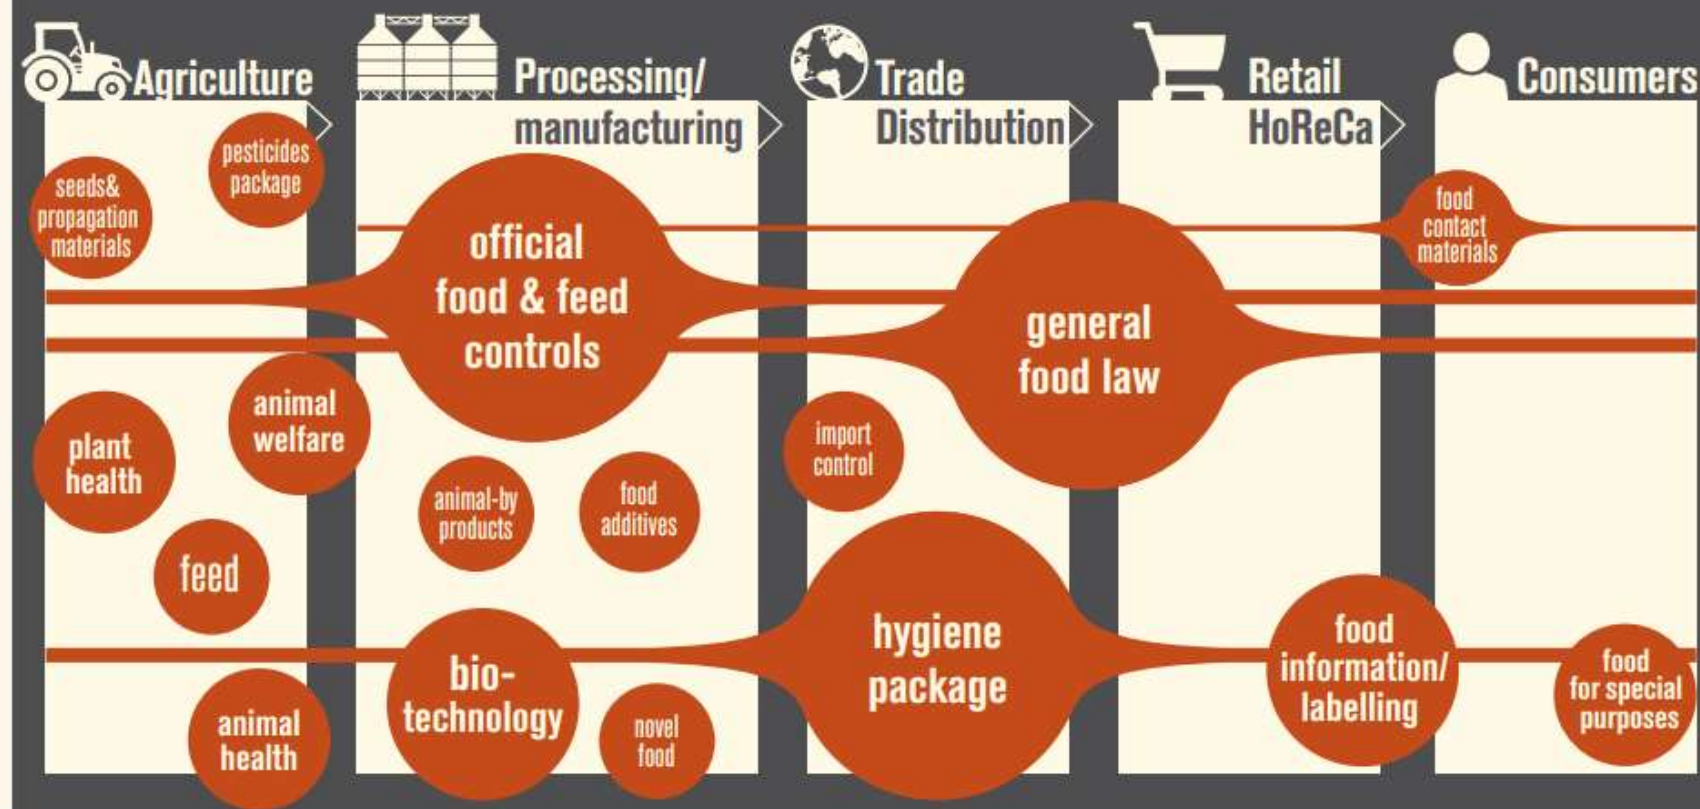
Agriculture

Processing/ manufacturing

Trade Distribution

Retail HoReCa

Consumers

seeds& propagation materials

pesticides package

official food & feed controls

general food law

food contact materials

plant health

animal welfare

import control

animal-by products

food additives

feed

hygiene package

bio-technology

food information/ labelling

food for special purposes

animal health

novel food